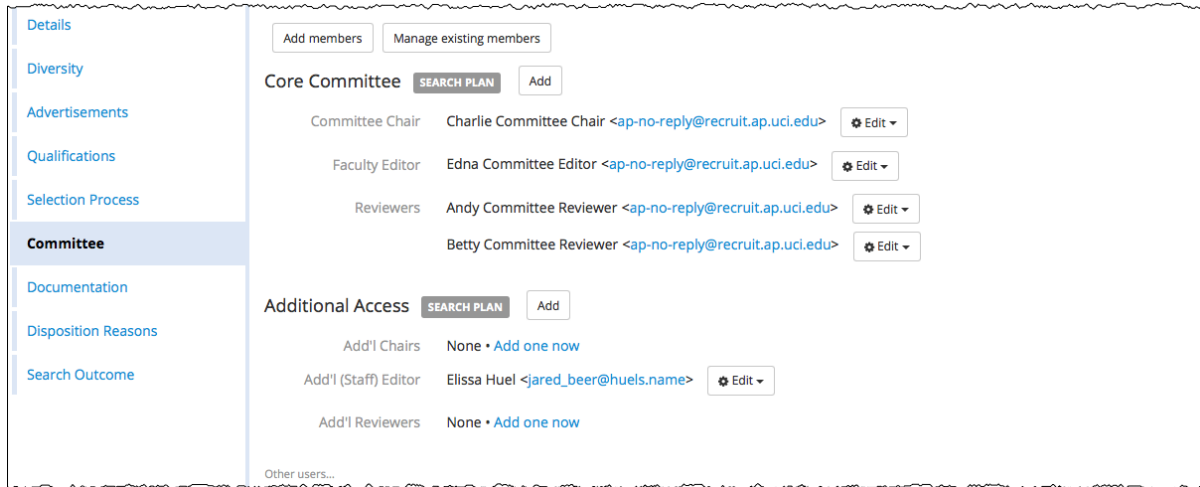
Details
Diversity
Advertisements
Qualifications
Selection Process
Committee
Documentation
Disposition Reasons
Search Outcome

Add members
Manage existing members

Core Committee SEARCH PLAN Add

Committee Chair Charlie Committee Chair <ap-no-reply@recruit.ap.uci.edu> Edit

Faculty Editor Edna Committee Editor <ap-no-reply@recruit.ap.uci.edu> Edit

Reviewers Andy Committee Reviewer <ap-no-reply@recruit.ap.uci.edu> Edit

Betty Committee Reviewer <ap-no-reply@recruit.ap.uci.edu> Edit

Additional Access SEARCH PLAN Add

Add'l Chairs None • Add one now

Add'l (Staff) Editor Elissa Huel <jared_beer@huels.name> Edit

Add'l Reviewers None • Add one now

Other users...